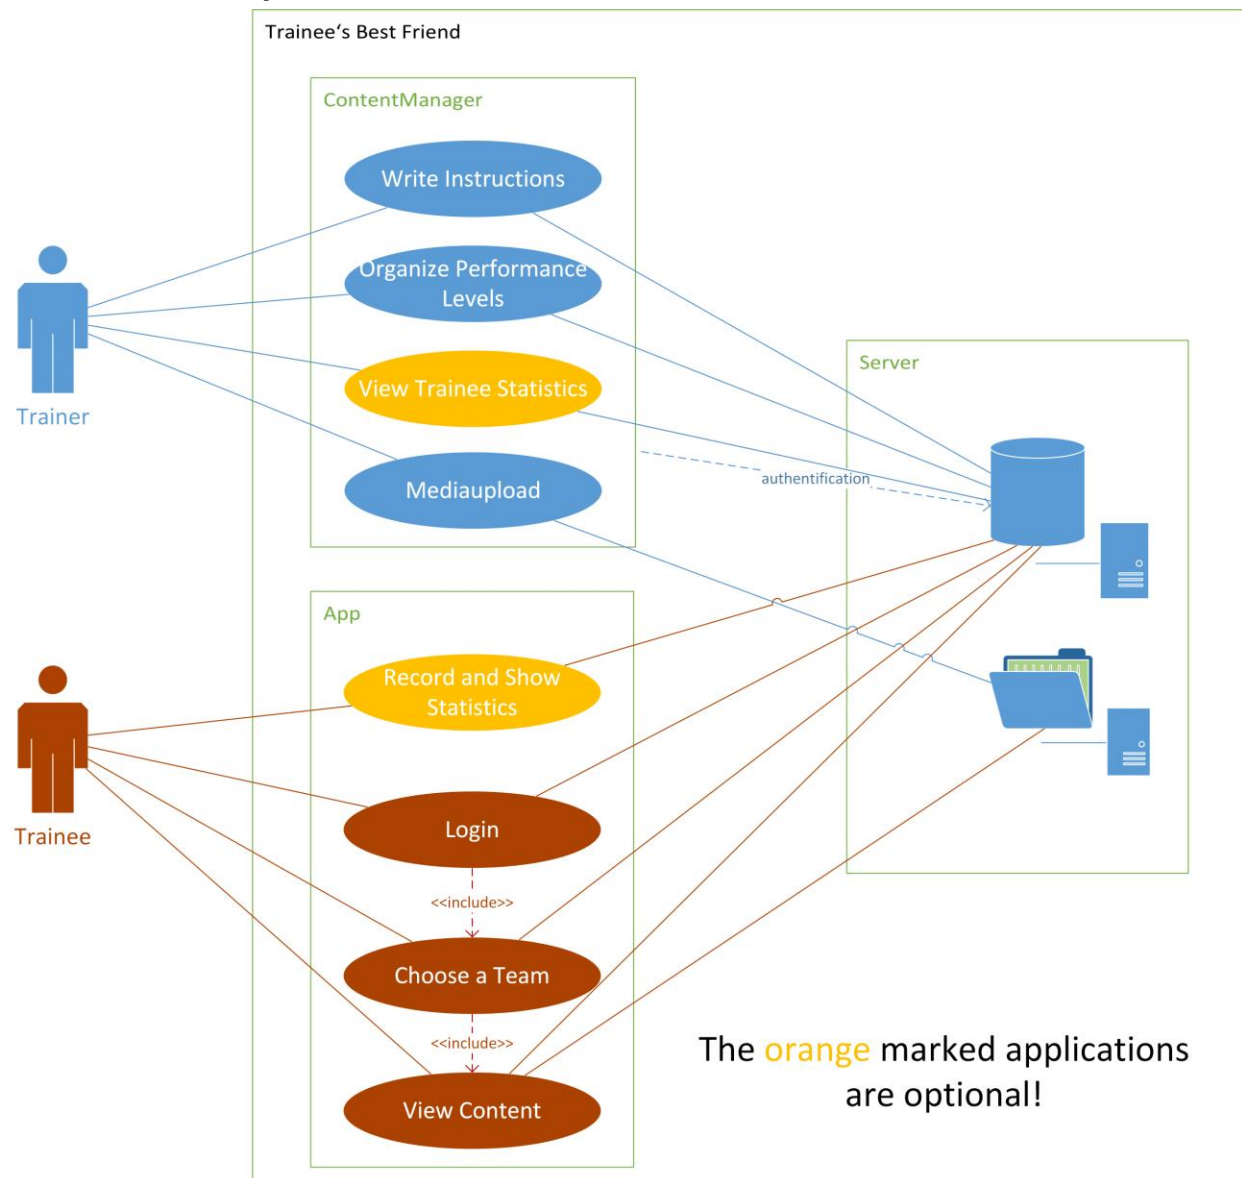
Trainee‘s Best Friend

ContentManager

Write Instructions

Organize Performance Levels

View Trainee Statistics

Mediaupload

Trainer

Server

authentification

App

Record and Show Statistics

Login

<<include>>

Choose a Team

<<include>>

View Content

Trainee

The orange marked applications are optional!